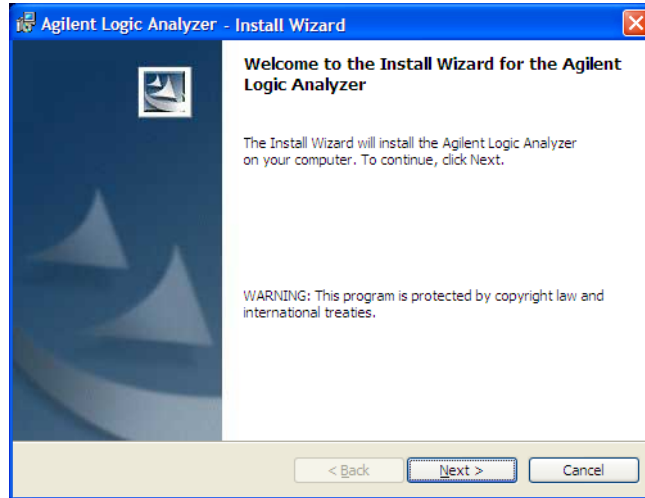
Agilent Logic Analyzer - Install Wizard

Welcome to the Install Wizard for the Agilent Logic Analyzer

The Install Wizard will install the Agilent Logic Analyzer on your computer. To continue, click Next.

WARNING: This program is protected by copyright law and international treaties.

< Back

Next >

Cancel